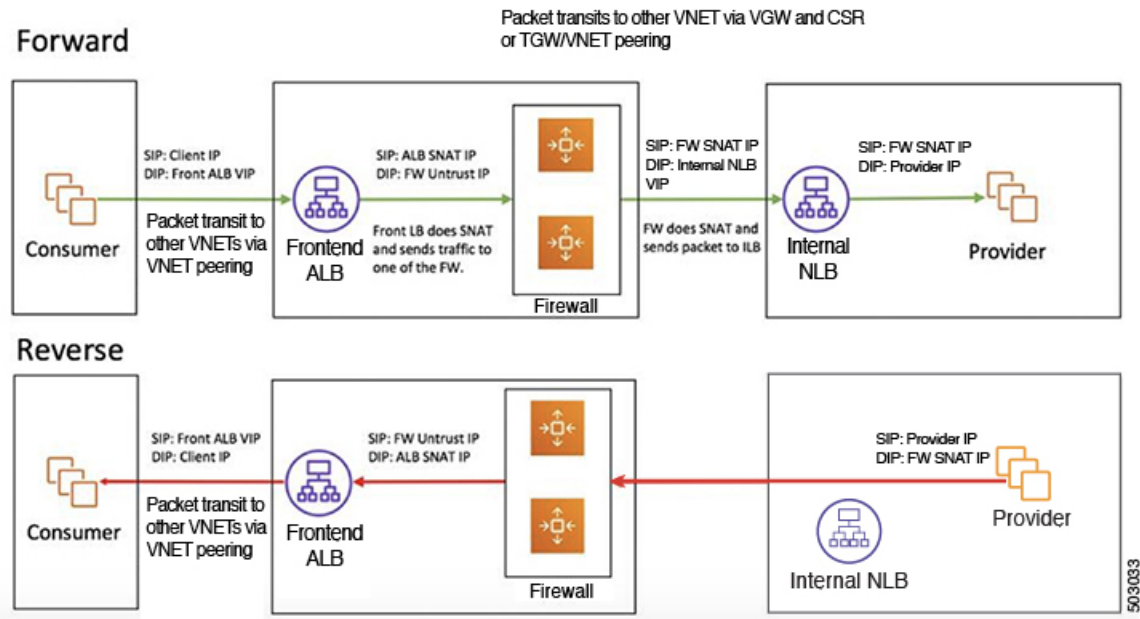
Forward

Packet transits to other VNET via VGW and CSR or TGW/VNET peering

SIP: Client IP
DIP: Front ALB VIP

Packet transit to other VNETs via VNET peering

Consumer

Frontend ALB

SIP: ALB SNAT IP
DIP: FW Untrust IP

Front LB does SNAT and sends traffic to one of the FW.

Firewall

SIP: FW SNAT IP
DIP: Internal NLB VIP

FW does SNAT and sends packet to ILB

Internal NLB

SIP: FW SNAT IP
DIP: Provider IP

Provider

Reverse

SIP: Front ALB VIP
DIP: Client IP

Packet transit to other VNETs via VNET peering

Consumer

Frontend ALB

SIP: FW Untrust IP
DIP: ALB SNAT IP

Firewall

SIP: Provider IP
DIP: FW SNAT IP

Provider

Internal NLB

503033